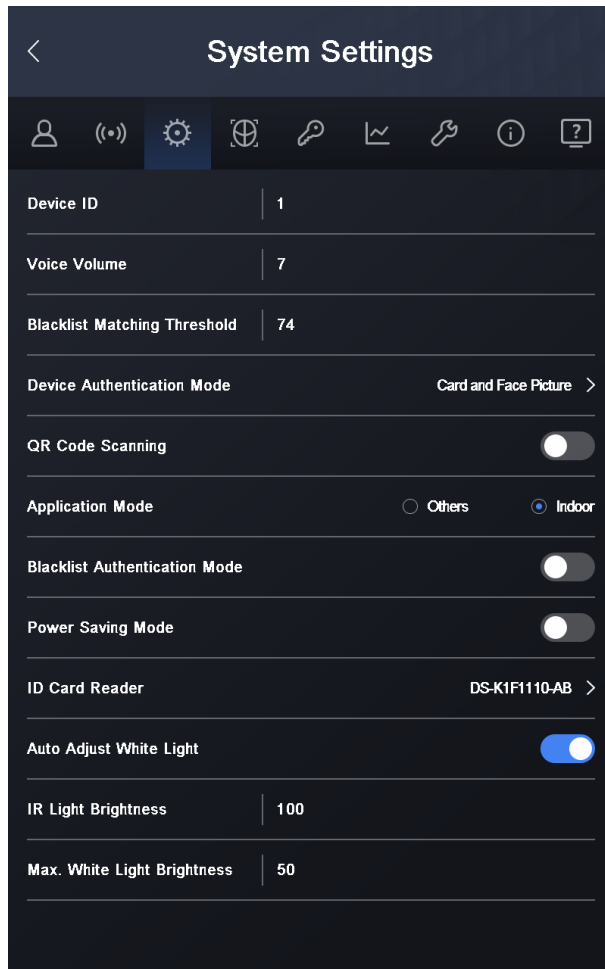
System Settings

Device ID | 1

Voice Volume | 7

Blacklist Matching Threshold | 74

Device Authentication Mode Card and Face Picture

QR Code Scanning

Application Mode Others Indoor

Blacklist Authentication Mode

Power Saving Mode

ID Card Reader DS-K1F1110-AB

Auto Adjust White Light

IR Light Brightness | 100

Max. White Light Brightness | 50